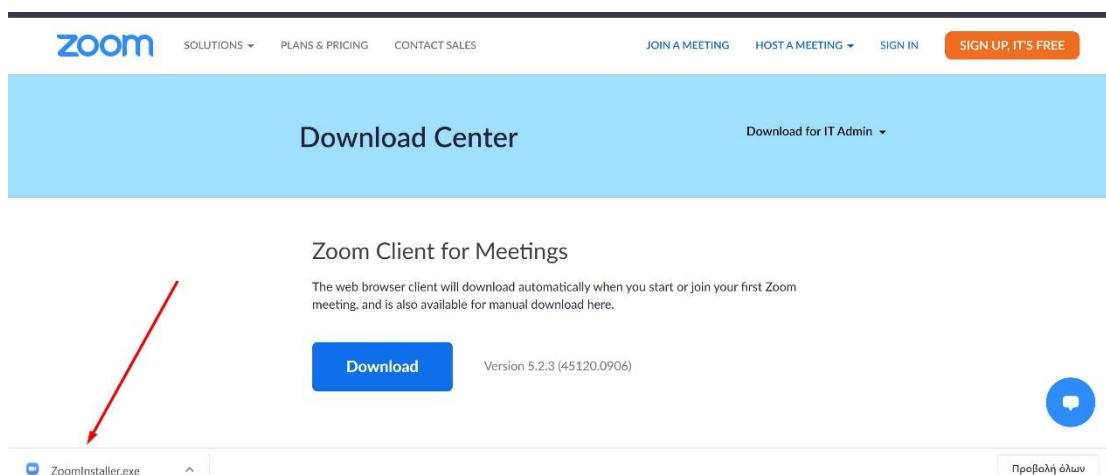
zoom SOLUTIONS PLANS & PRICING CONTACT SALES JOIN A MEETING HOST A MEETING SIGN IN SIGN UP, IT'S FREE

Download Center

Download for IT Admin

Zoom Client for Meetings

The web browser client will download automatically when you start or join your first Zoom meeting, and is also available for manual download here.

Download

Version 5.2.3 (45120.0906)

ZoomInstaller.exe

Προβολή όλων